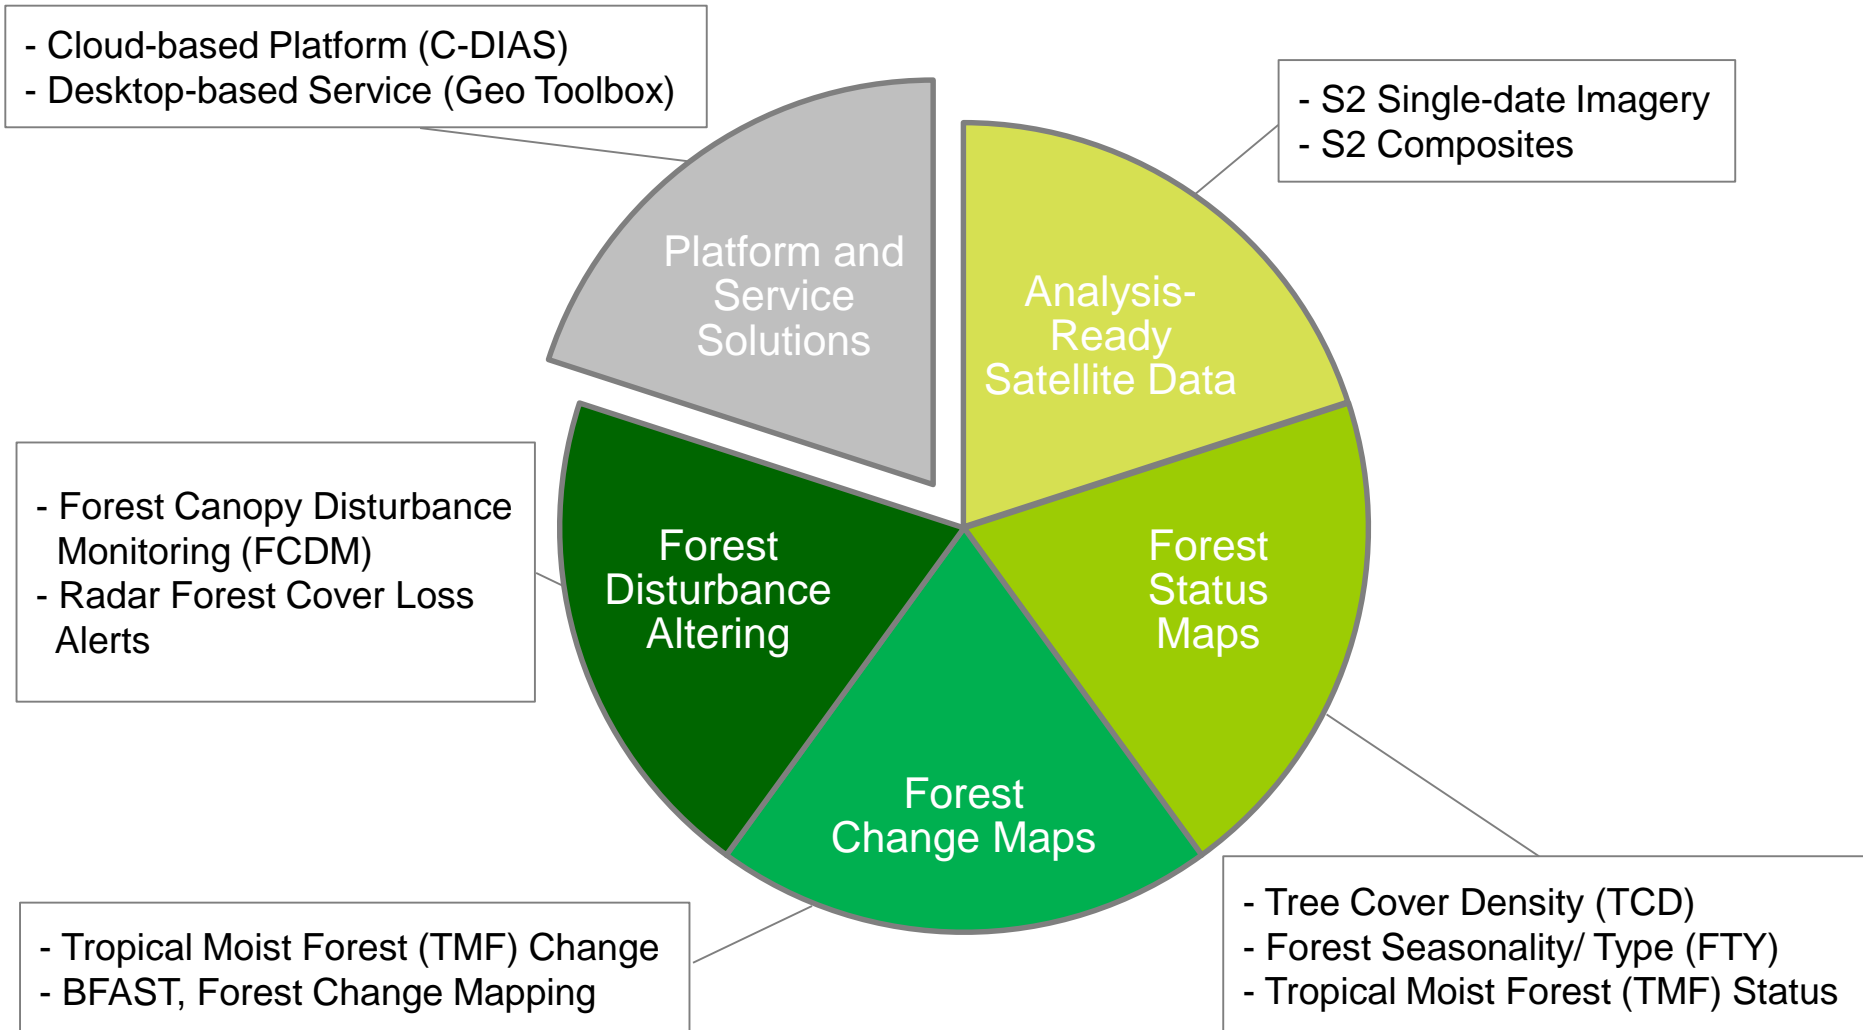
- Cloud-based Platform (C-DIAS)
- Desktop-based Service (Geo Toolbox)

- S2 Single-date Imagery
- S2 Composites

Platform and Service Solutions

Analysis-Ready Satellite Data

- Forest Canopy Disturbance Monitoring (FCDM)
- Radar Forest Cover Loss Alerts

Forest Disturbance Altering

Forest Status Maps

Forest Change Maps

- Tropical Moist Forest (TMF) Change
- BFAST, Forest Change Mapping

- Tree Cover Density (TCD)
- Forest Seasonality/ Type (FTY)
- Tropical Moist Forest (TMF) Status